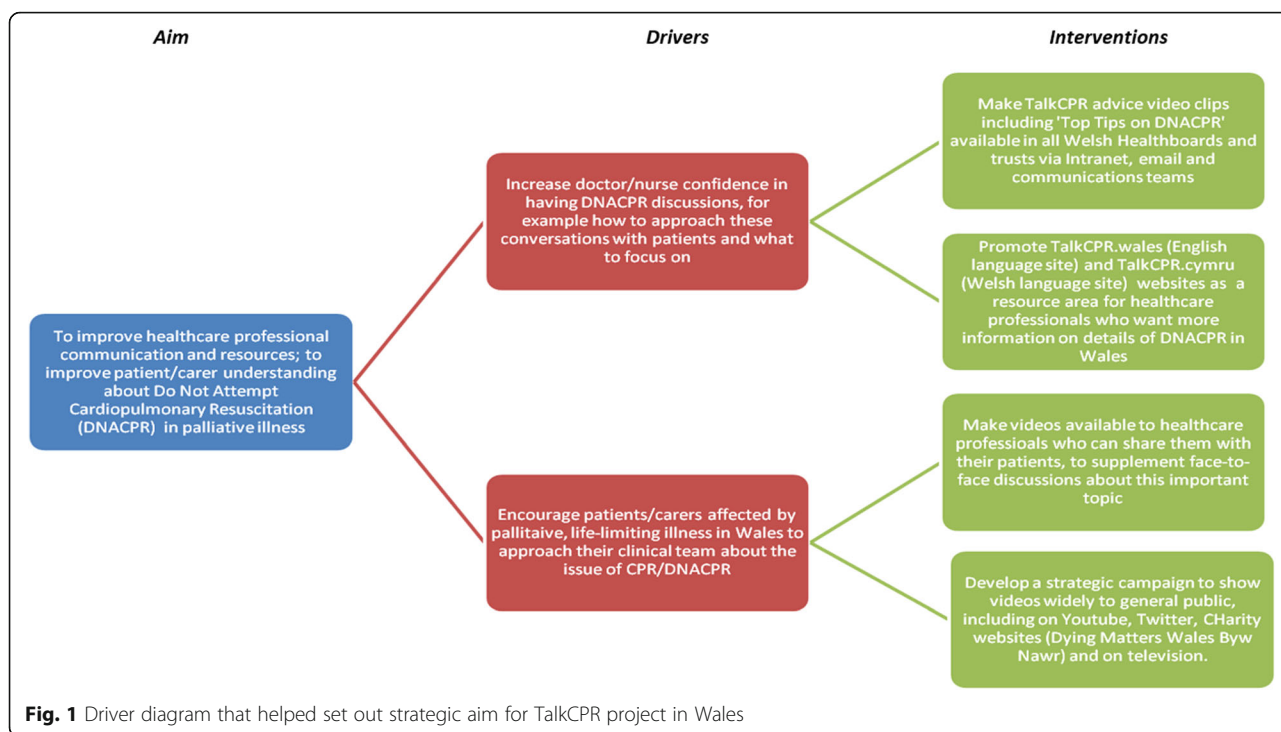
Aim

Drivers

Interventions

To improve healthcare professional communication and resources; to improve patient/carer understanding about Do Not Attempt Cardiopulmonary Resuscitation (DNACPR) in palliative illness

Increase doctor/nurse confidence in having DNACPR discussions, for example how to approach these conversations with patients and what to focus on

Encourage patients/carers affected by pallitaive, life-limiting illness in Wales to approach their clinical team about the issue of CPR/DNACPR

Make TalkCPR advice video clips including 'Top Tips on DNACPR' available in all Welsh Healthboards and trusts via Intranet, email and communications teams

Promote TalkCPR.wales (English language site) and TalkCPR.cymru (Welsh language site) websites as a resource area for healthcare professionals who want more information on details of DNACPR in Wales

Make videos available to healthcare professioals who can share them with their patients, to supplement face-to-face discussions about this important topic

Develop a strategic campaign to show videos widely to general public, including on Youtube, Twitter, CHarity websites (Dying Matters Wales Byw Nawr) and on television.

Fig. 1 Driver diagram that helped set out strategic aim for TalkCPR project in Wales